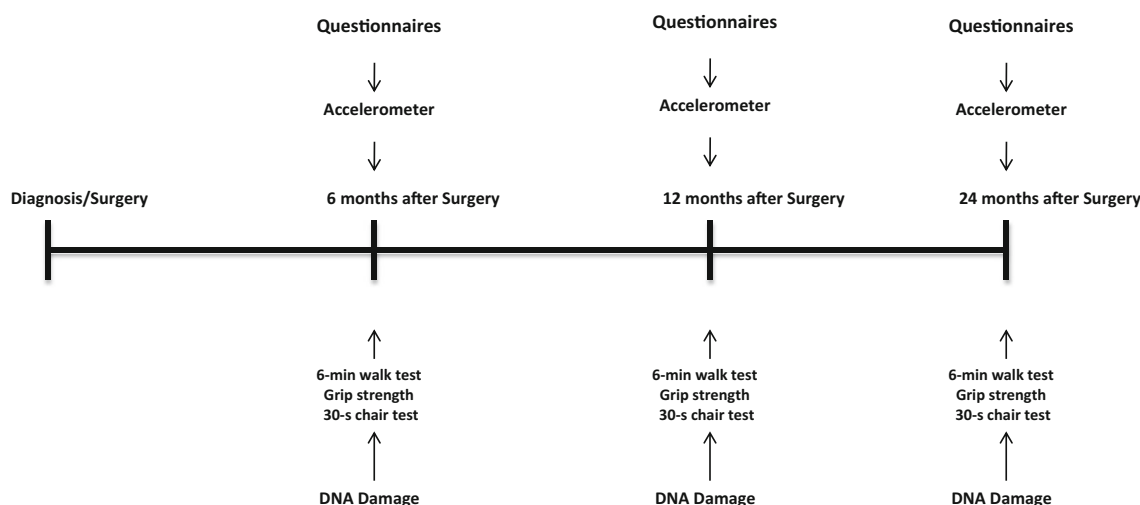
Questionnaires

Accelerometer

Questionnaires

Accelerometer

Questionnaires

Accelerometer

Diagnosis/Surgery

6 months after Surgery

12 months after Surgery

24 months after Surgery

6-min walk test
Grip strength
30-s chair test

DNA Damage

6-min walk test
Grip strength
30-s chair test

DNA Damage

6-min walk test
Grip strength
30-s chair test

DNA Damage